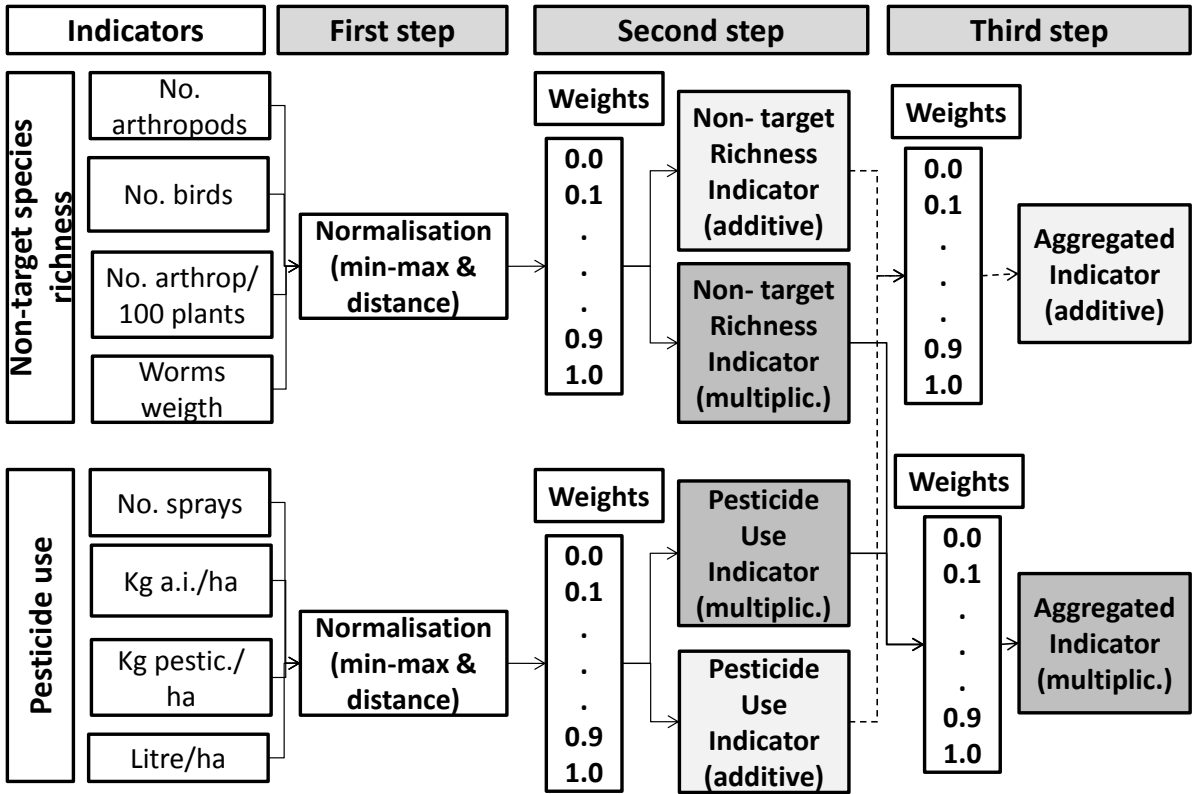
Indicators

First step

Second step

Third step

Non-target species richness

No. arthropods

No. birds

No. arthrop/ 100 plants

Worms weigth

Normalisation (min-max & distance)

Weights

0.0
0.1
.
.
.
0.9
1.0

Non- target Richness Indicator (additive)

Non- target Richness Indicator (multiplic.)

Weights

0.0
0.1
.
.
.
0.9
1.0

Aggregated Indicator (additive)

Pesticide use

No. sprays

Kg a.i./ha

Kg pestic./ ha

Litre/ha

Normalisation (min-max & distance)

Weights

0.0
0.1
.
.
.
0.9
1.0

Pesticide Use Indicator (multiplic.)

Pesticide Use Indicator (additive)

Weights

0.0
0.1
.
.
.
0.9
1.0

Aggregated Indicator (multiplic.)